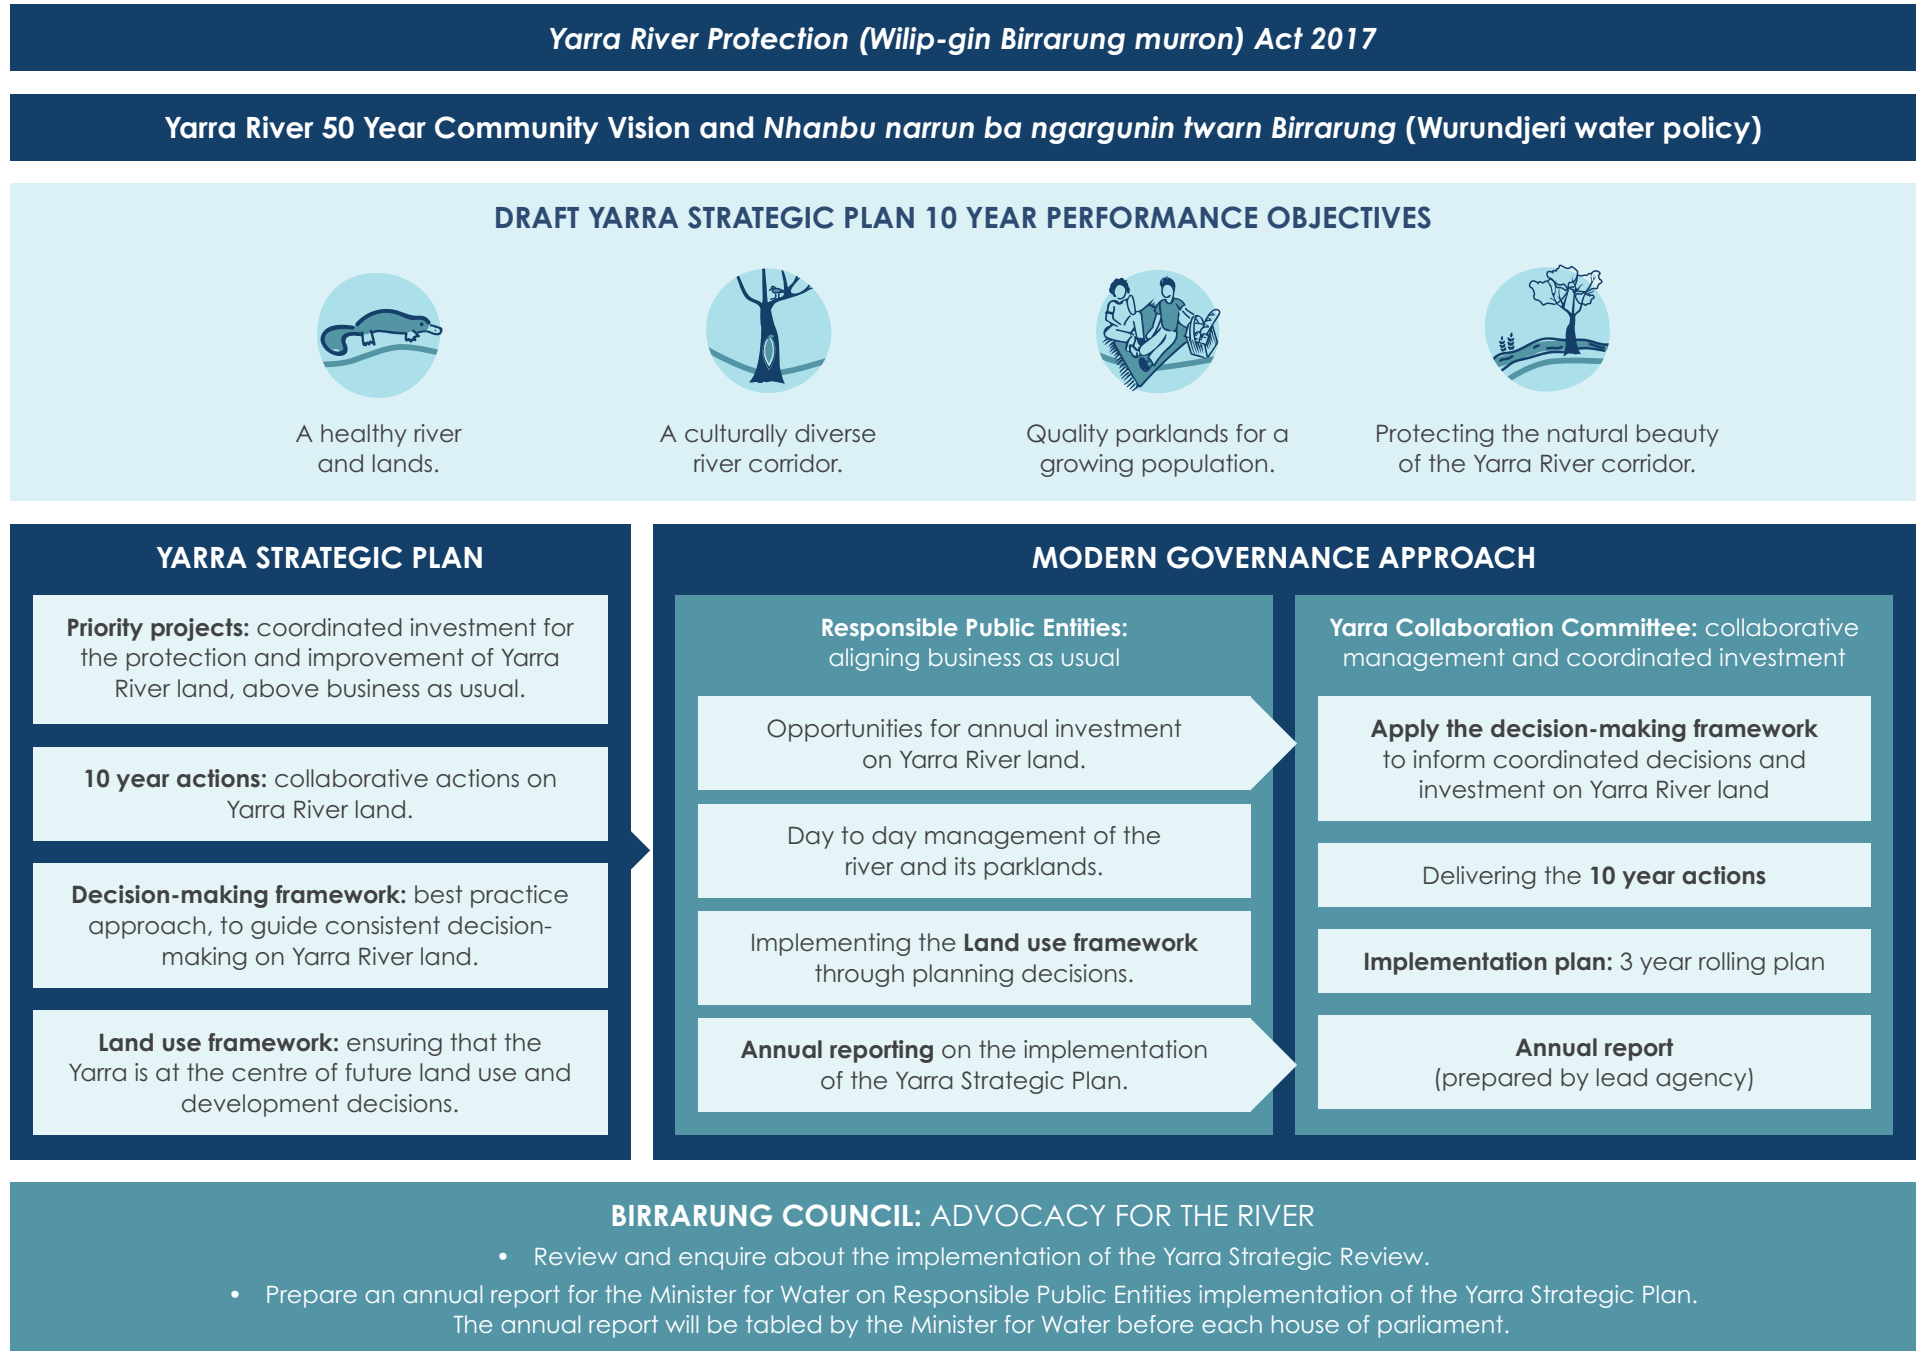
Yarra River Protection (Wilip-gin Birrarung murron) Act 2017

Yarra River 50 Year Community Vision and Nhanbu narrun ba ngargunin twarn Birrarung (Wurundjeri water policy)

DRAFT YARRA STRATEGIC PLAN 10 YEAR PERFORMANCE OBJECTIVES

A healthy river and lands.

A culturally diverse river corridor.

Quality parklands for a growing population.

Protecting the natural beauty of the Yarra River corridor.

YARRA STRATEGIC PLAN

**Priority projects:** coordinated investment for the protection and improvement of Yarra River land, above business as usual.

**10 year actions:** collaborative actions on Yarra River land.

**Decision-making framework:** best practice approach, to guide consistent decision-making on Yarra River land.

**Land use framework:** ensuring that the Yarra is at the centre of future land use and development decisions.

MODERN GOVERNANCE APPROACH

**Responsible Public Entities:** aligning business as usual

Opportunities for annual investment on Yarra River land.

Day to day management of the river and its parklands.

Implementing the **Land use framework** through planning decisions.

**Annual reporting** on the implementation of the Yarra Strategic Plan.

**Yarra Collaboration Committee:** collaborative management and coordinated investment

**Apply the decision-making framework** to inform coordinated decisions and investment on Yarra River land

Delivering the **10 year actions**

**Implementation plan:** 3 year rolling plan

**Annual report** (prepared by lead agency)

BIRRARUNG COUNCIL: ADVOCACY FOR THE RIVER

• Review and enquire about the implementation of the Yarra Strategic Review.

• Prepare an annual report for the Minister for Water on Responsible Public Entities implementation of the Yarra Strategic Plan. The annual report will be tabled by the Minister for Water before each house of parliament.